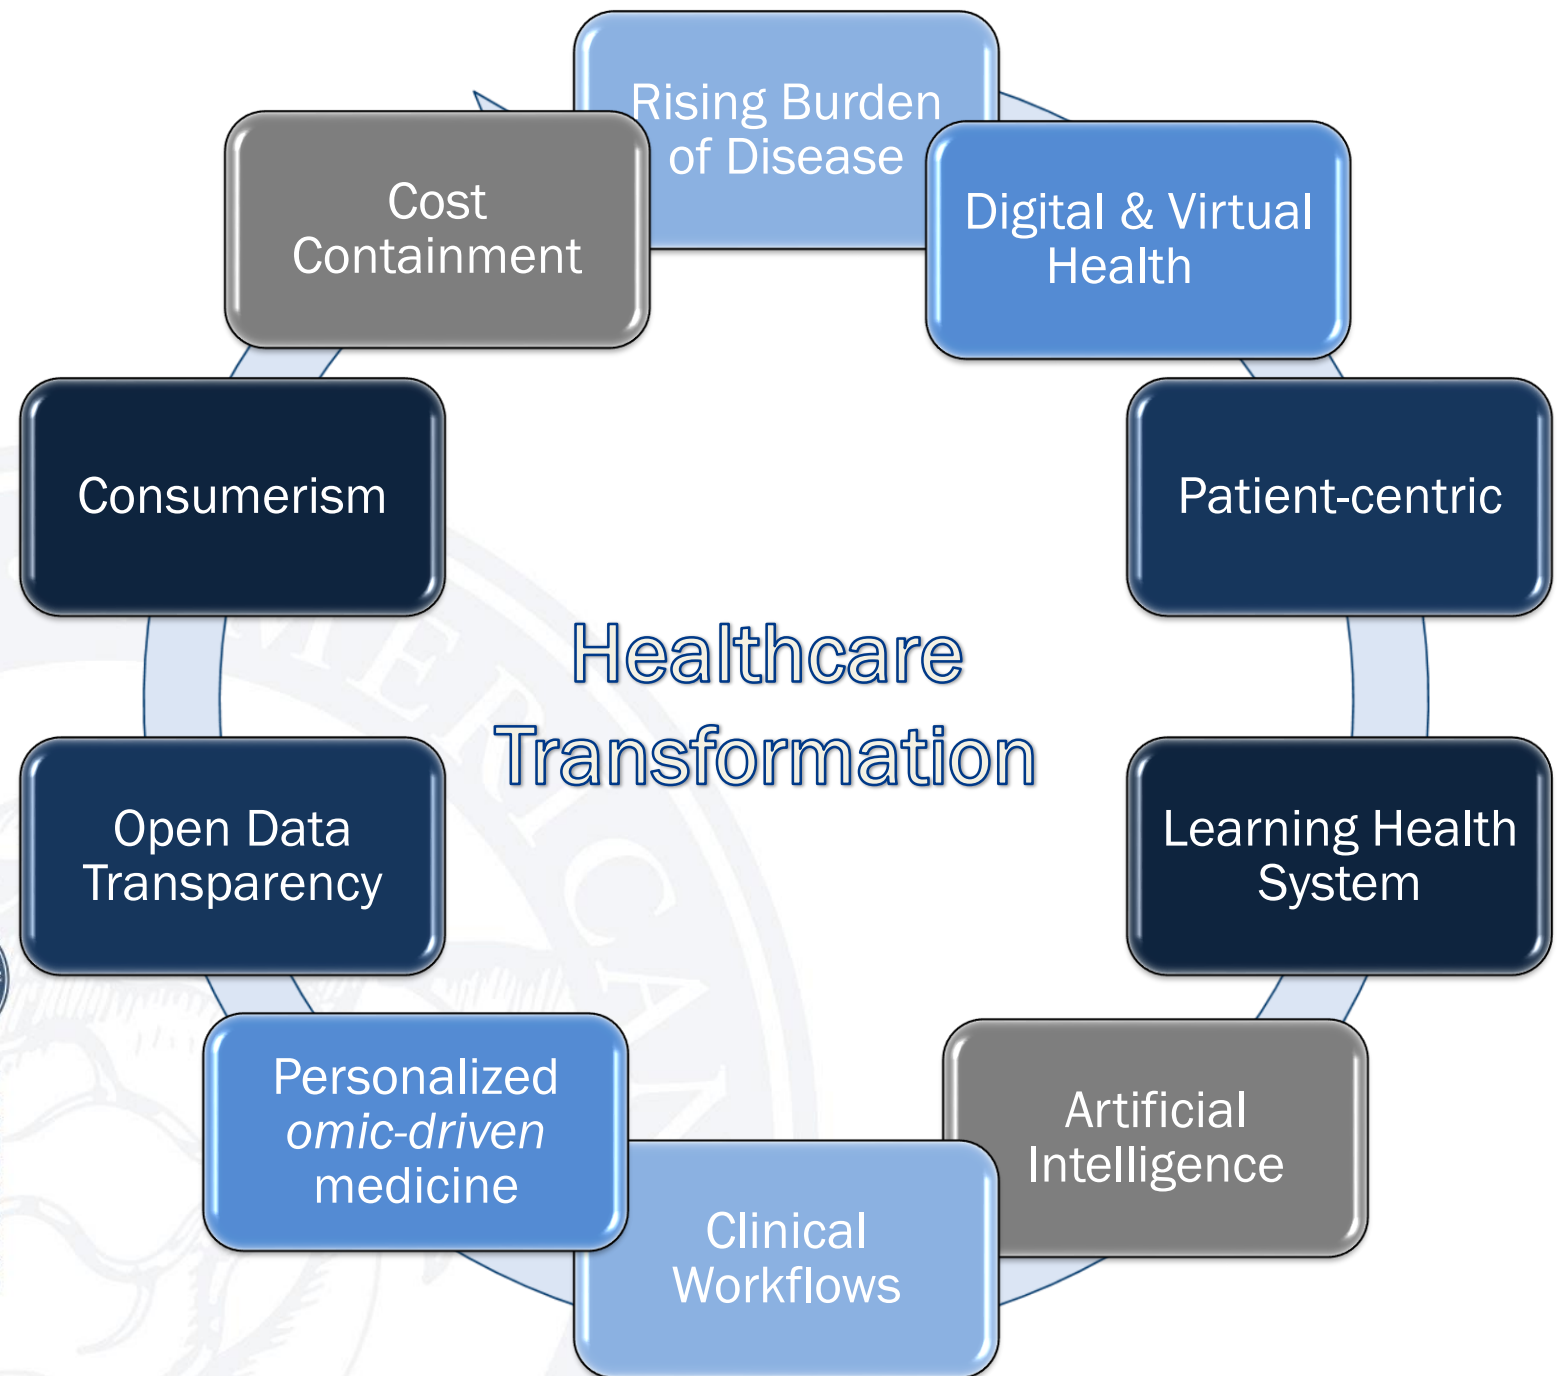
Rising Burden of Disease

Digital & Virtual Health

Patient-centric

Learning Health System

Artificial Intelligence

Clinical Workflows

Personalized *omic-driven* medicine

Open Data Transparency

Consumerism

Cost Containment

Healthcare Transformation